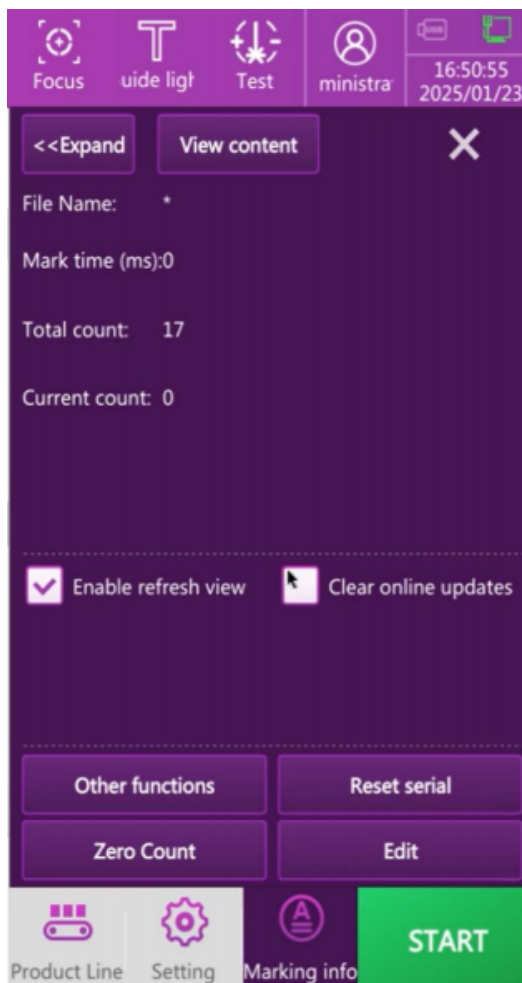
Focus uide ligl Test ministra 16:50:55 2025/01/23

<<Expand View content ✕

File Name: *

Mark time (ms):0

Total count: 17

Current count: 0

Enable refresh view Clear online updates

Other functions Reset serial

Zero Count Edit

Product Line Setting Marking info START